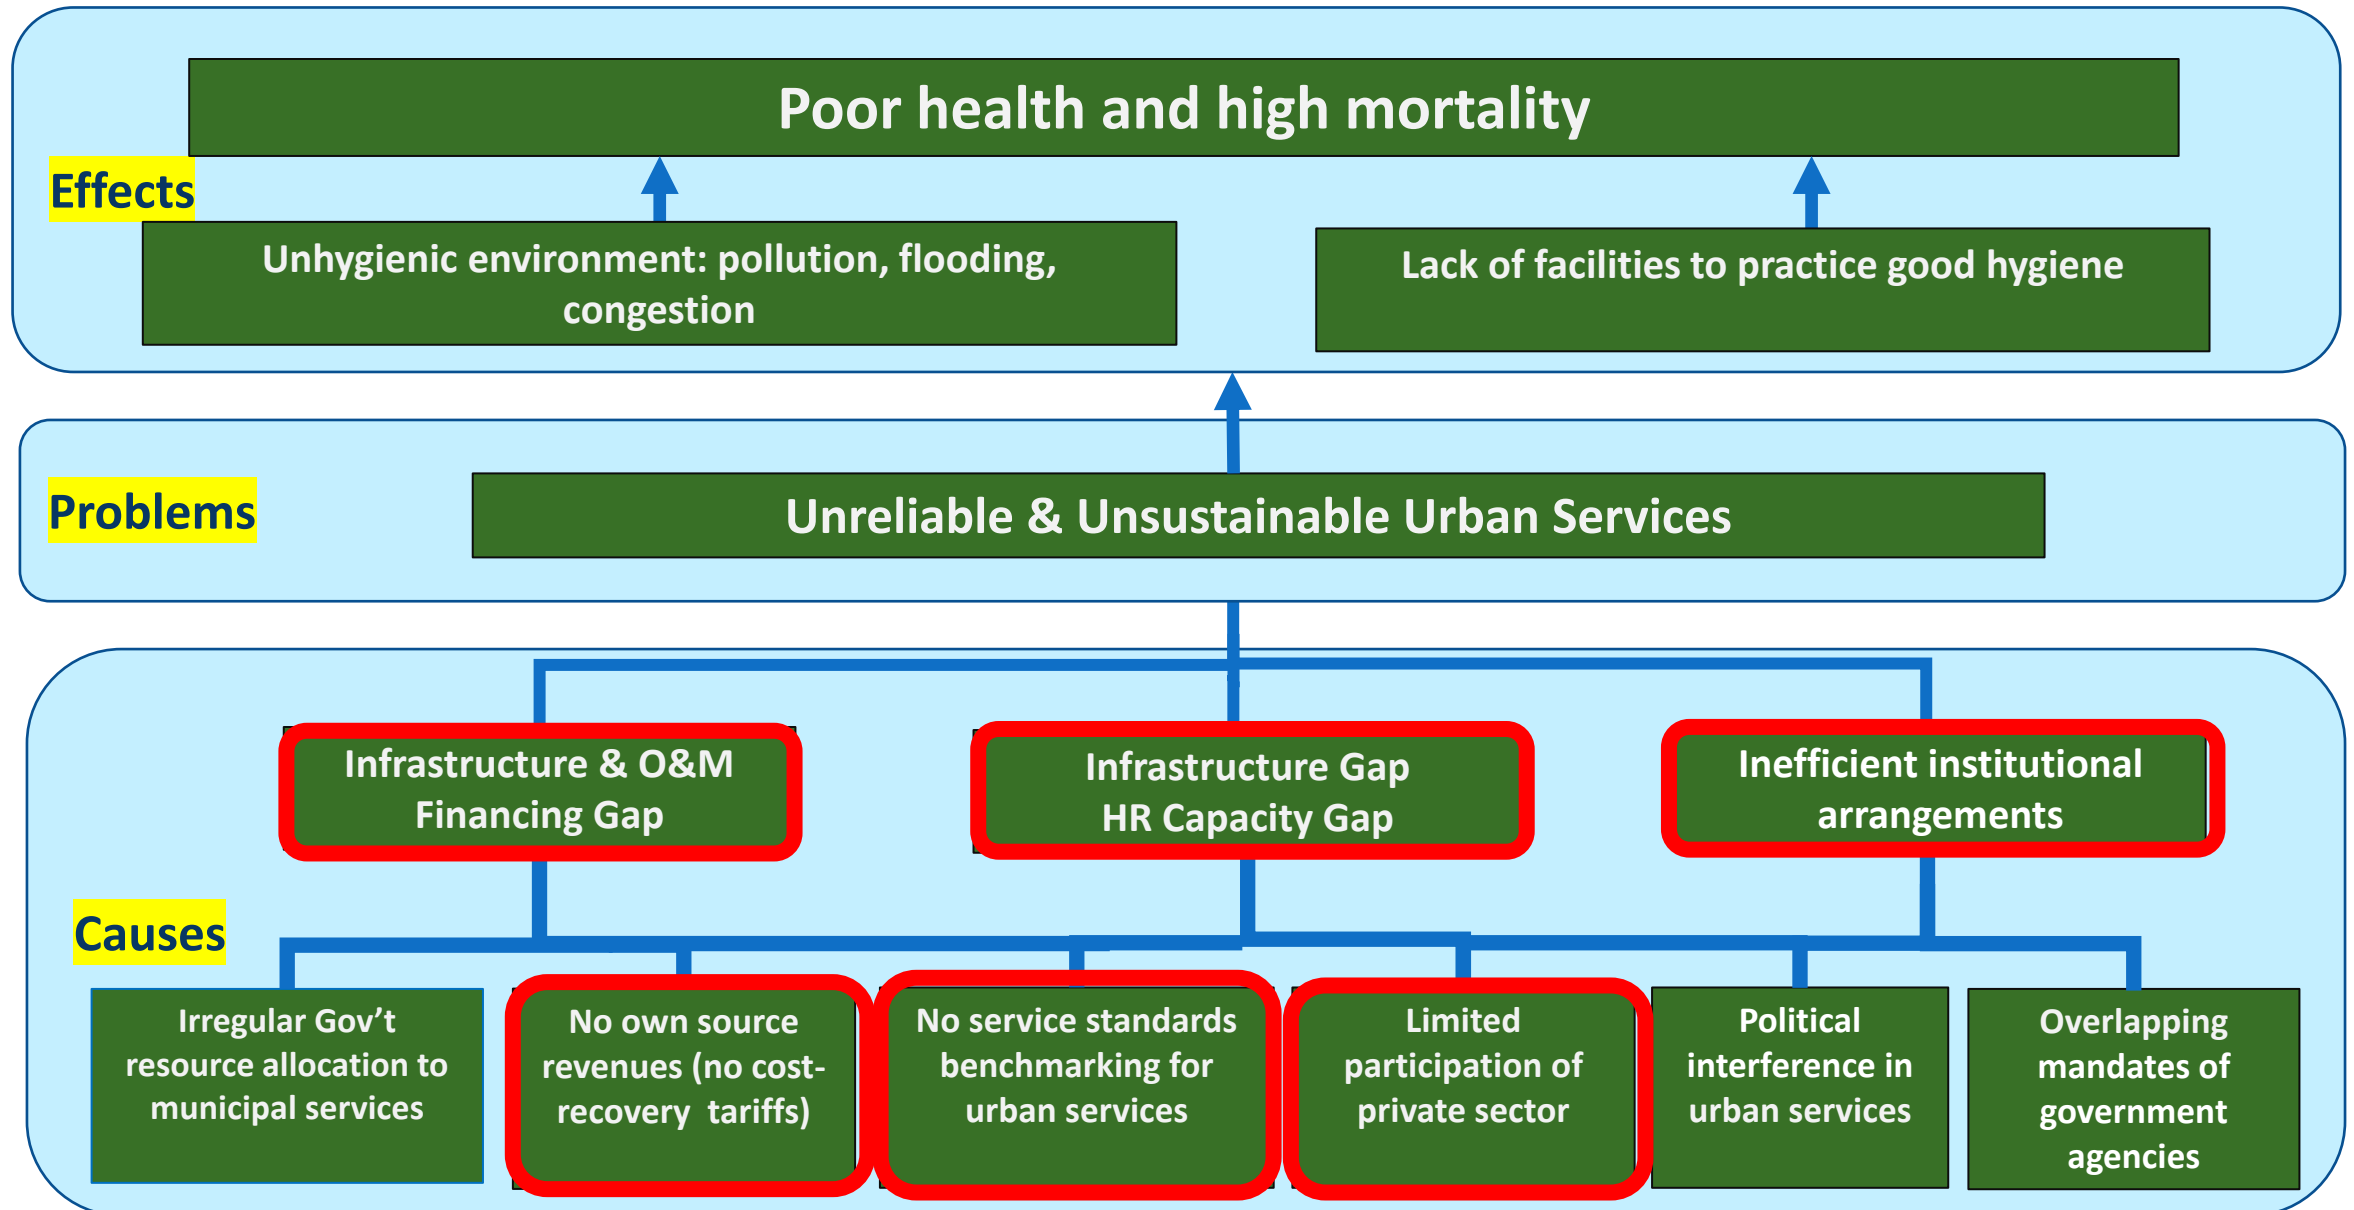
Poor health and high mortality

Effects

Unhygienic environment: pollution, flooding, congestion

Lack of facilities to practice good hygiene

Problems

Unreliable & Unsustainable Urban Services

Infrastructure & O&M Financing Gap

Infrastructure Gap
HR Capacity Gap

Inefficient institutional arrangements

Causes

Irregular Gov't resource allocation to municipal services

No own source revenues (no cost-recovery tariffs)

No service standards benchmarking for urban services

Limited participation of private sector

Political interference in urban services

Overlapping mandates of government agencies